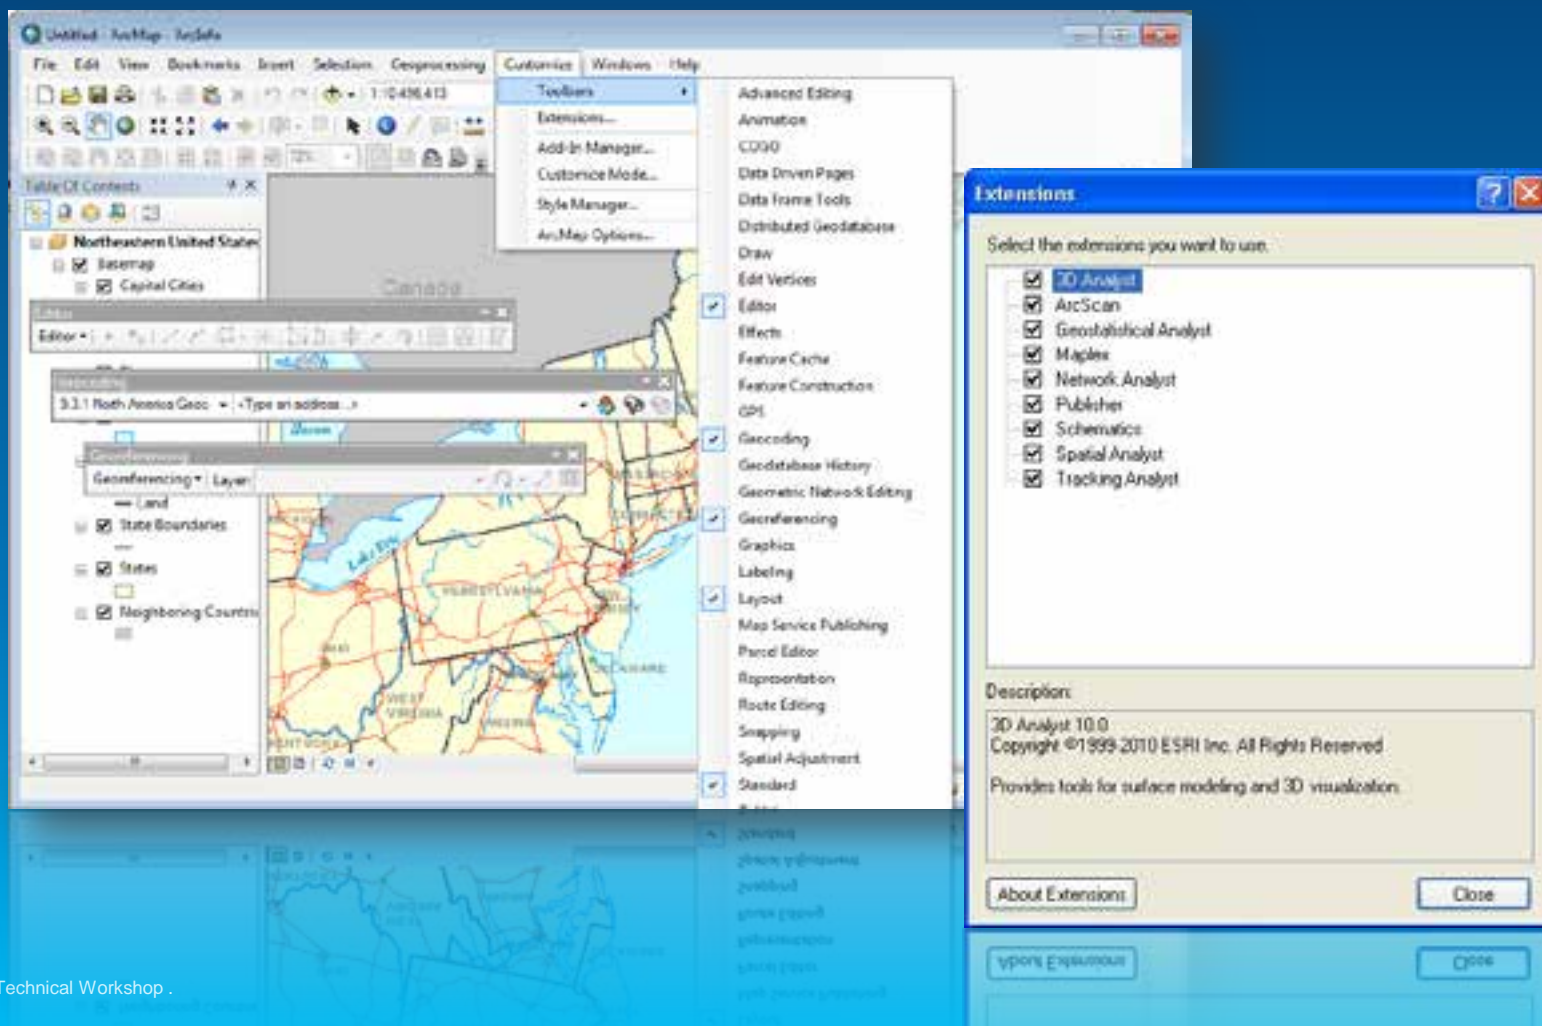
Untitled - ArcMap - ArcInfo

File Edit View Bookmarks Insert Selection Geoprocessing Customize Windows Help

1:10,498,413

Toolbars
Extensions...
Add-In Manager...
Customize Mode...
Style Manager...
ArcMap Options...

Advanced Editing
Animation
COGO
Data Driven Pages
Data Frame Tools
Distributed Geodatabase
Draw
Edit Vertices
Editor
Effects
Feature Cache
Feature Construction
GPS
Geocoding
Geodatabase History
Geometric Network Editing
Georeferencing
Graphics
Labeling
Layout
Map Service Publishing
Parcel Editor
Representation
Route Editing
Snapping
Spatial Adjustment
Standard

Table Of Contents
Northeastern United States
Basemap
Capital Cities
Editor
Editor ▾
Geocoding
3.3.1 North America Geoc ▾ <Type an address...>
Georeferencing
Georeferencing ▾ Layer:
Land
State Boundaries
States
Neighboring Countries

Canada
Lake Erie
PENNSYLVANIA
WEST VIRGINIA
VIRGINIA
DELAWARE

Extensions
Select the extensions you want to use.
3D Analyst
ArcScan
Geostatistical Analyst
Maplex
Network Analyst
Publisher
Schematics
Spatial Analyst
Tracking Analyst
Description:
3D Analyst 10.0
Copyright ©1999-2010 ESRI Inc. All Rights Reserved
Provides tools for surface modeling and 3D visualization.
About Extensions
Close

Technical Workshop .